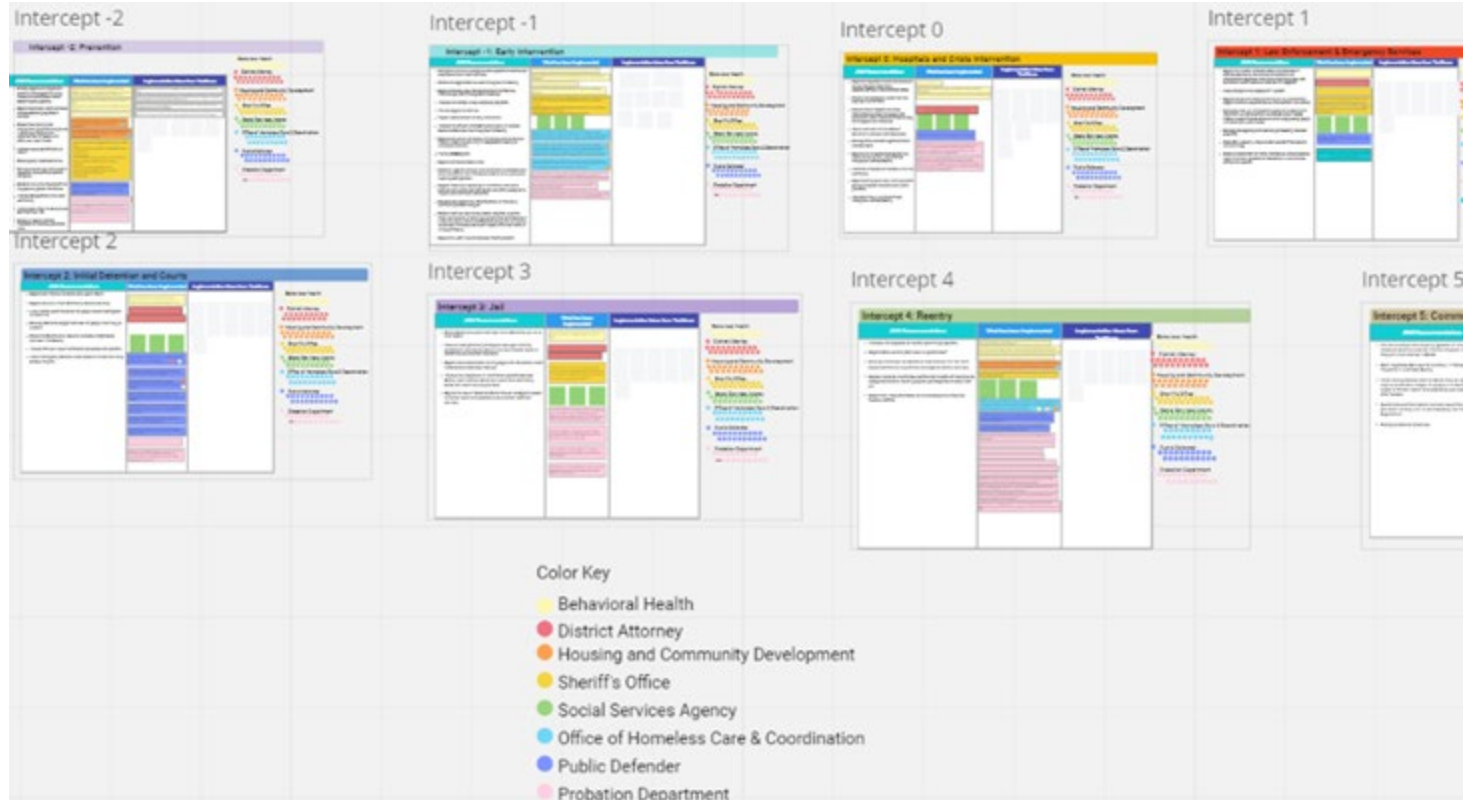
Intercept -2

Intercept -2: Prevention

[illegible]

Intercept -1

Intercept -1: Early Intervention

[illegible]

Intercept 0

Intercept 0: Hospitals and Crisis Intervention

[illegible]

Intercept 1

Intercept 1: Law Enforcement & Emergency Services

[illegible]

Intercept 2

Intercept 2: Initial Detention and Courts

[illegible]

Intercept 3

Intercept 3: Jail

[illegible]

Intercept 4

Intercept 4: Reentry

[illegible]

Intercept 5

Intercept 5: Comm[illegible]

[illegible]

Color Key

Behavioral Health

District Attorney

Housing and Community Development

Sheriff's Office

Social Services Agency

Office of Homeless Care & Coordination

Public Defender

Probation Department